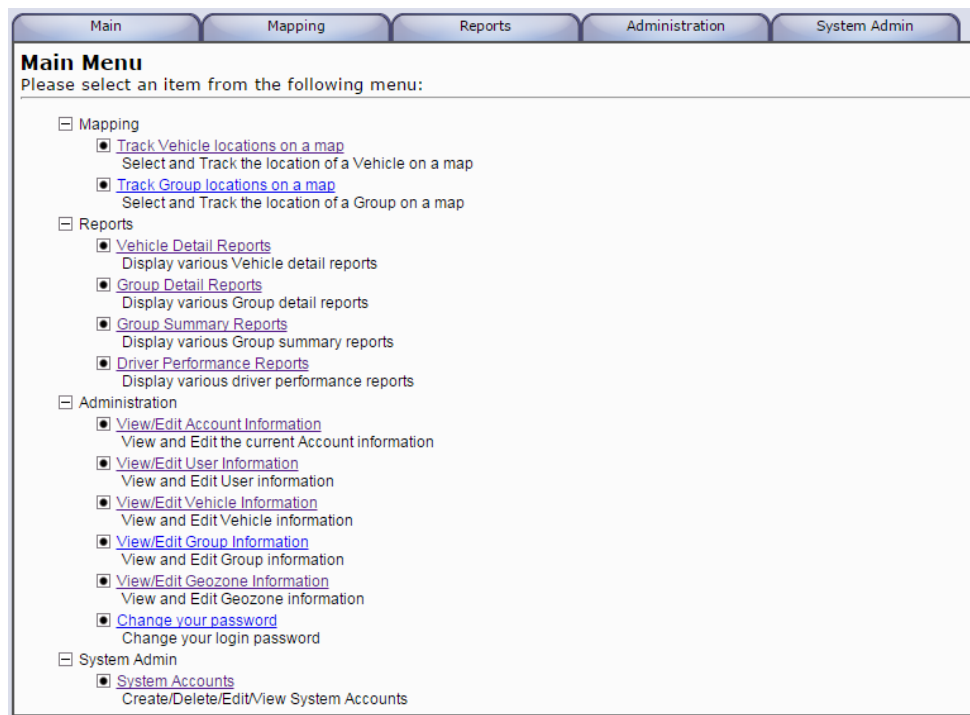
Main | Mapping | Reports | Administration | System Admin

**Main Menu**
Please select an item from the following menu:

Mapping
Track Vehicle locations on a map
Select and Track the location of a Vehicle on a map
Track Group locations on a map
Select and Track the location of a Group on a map
Reports
Vehicle Detail Reports
Display various Vehicle detail reports
Group Detail Reports
Display various Group detail reports
Group Summary Reports
Display various Group summary reports
Driver Performance Reports
Display various driver performance reports
Administration
View/Edit Account Information
View and Edit the current Account information
View/Edit User Information
View and Edit User information
View/Edit Vehicle Information
View and Edit Vehicle information
View/Edit Group Information
View and Edit Group information
View/Edit Geozone Information
View and Edit Geozone information
Change your password
Change your login password
System Admin
System Accounts
Create/Delete/Edit/View System Accounts